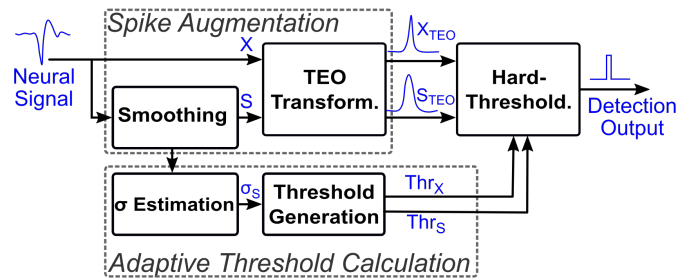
Spike Augmentation

Neural Signal

X

$X_{TEO}$

Smoothing

S

TEO Transform.

$S_{TEO}$

Hard-Threshold.

Detection Output

σ Estimation

$σ_S$

Threshold Generation

$Thr_X$

$Thr_S$

Adaptive Threshold Calculation